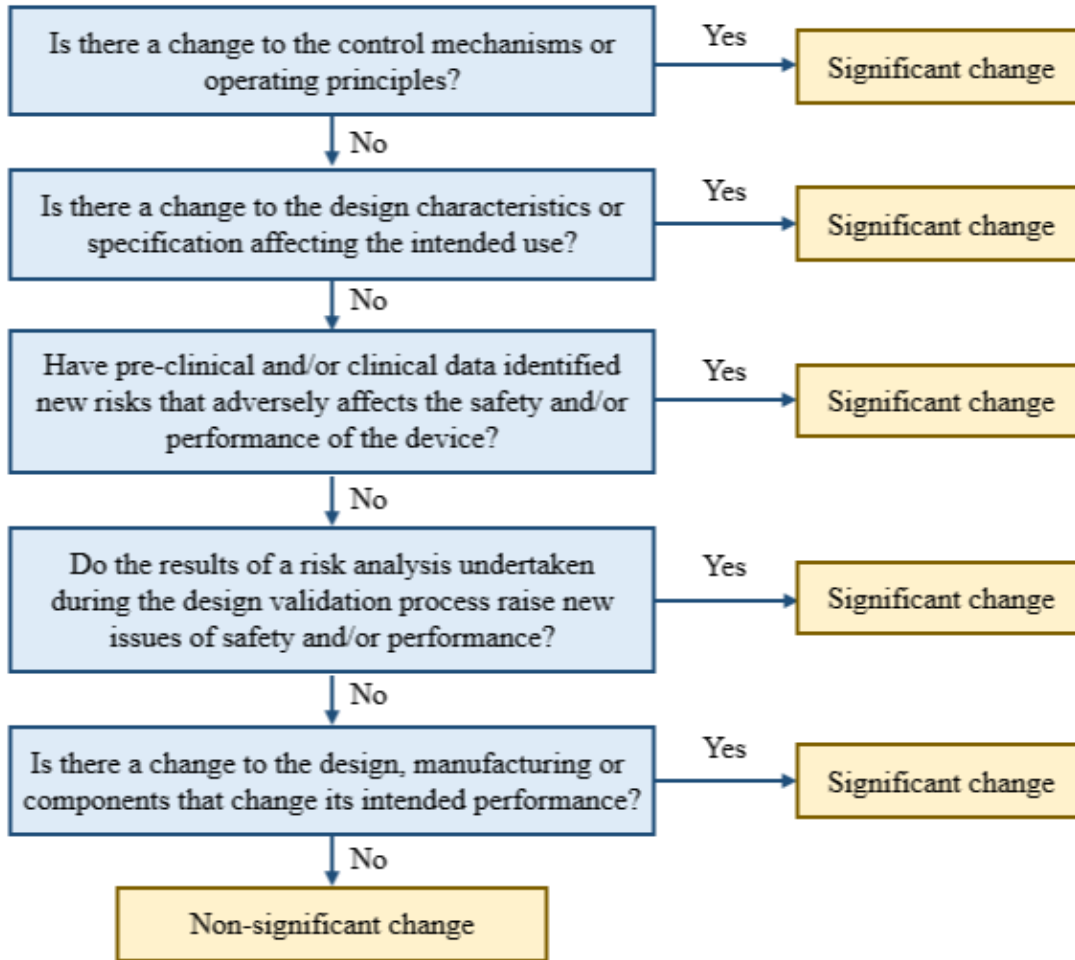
Is there a change to the control mechanisms or operating principles?

Yes

Significant change

No

Is there a change to the design characteristics or specification affecting the intended use?

Yes

Significant change

No

Have pre-clinical and/or clinical data identified new risks that adversely affects the safety and/or performance of the device?

Yes

Significant change

No

Do the results of a risk analysis undertaken during the design validation process raise new issues of safety and/or performance?

Yes

Significant change

No

Is there a change to the design, manufacturing or components that change its intended performance?

Yes

Significant change

No

Non-significant change